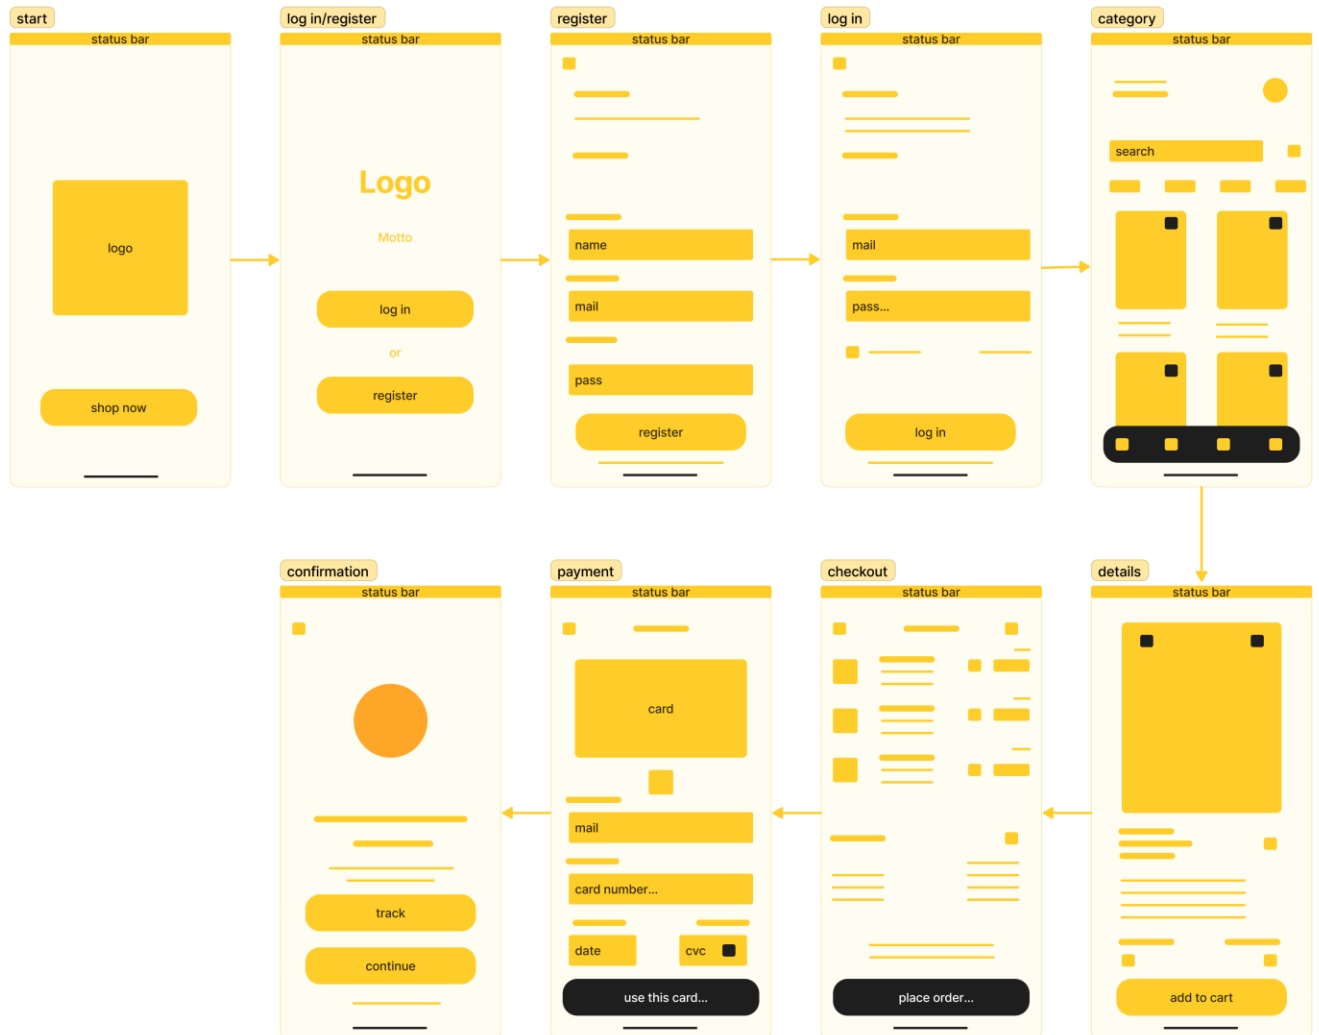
start
status bar
logo
shop now

log in/register
status bar
Logo
Motto
log in
or
register

register
status bar
name
mail
pass
register

log in
status bar
mail
pass...
log in

category
status bar
search

details
status bar
add to cart

checkout
status bar
place order...

payment
status bar
card
mail
card number...
date
cvc
use this card...

confirmation
status bar
track
continue